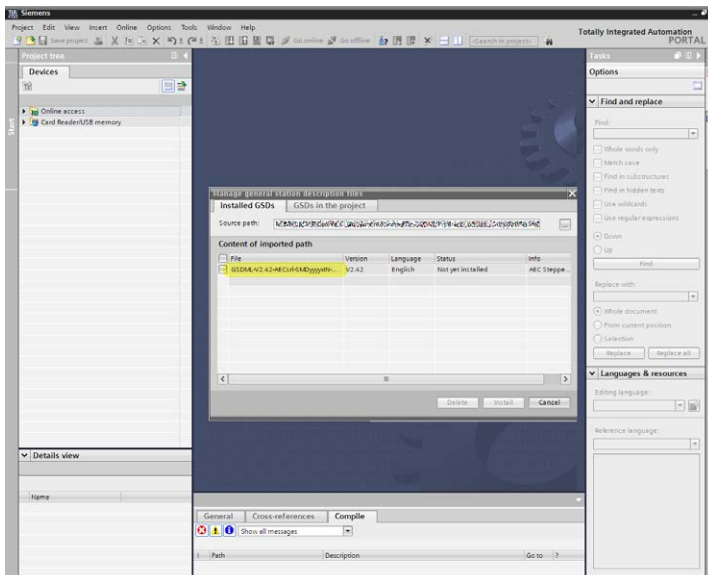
Siemens

Project Edit View Insert Online Options Tools Window Help

Save project

Go online Go offline

<Search in project>

Totally Integrated Automation PORTAL

Project tree

Devices

Online access

Card Reader/USB memory

Start

Details view

Name

Manage general station description files

Installed GSDs GSDs in the project

Source path: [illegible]

Content of imported path

| File | Version | Language | Status | Info |
|---|---|---|---|---|
| GSDML-V2.42-AECsrl-SMDyyyyMM-... | V2.42 | English | Not yet installed | AEC Steppe... |

Delete Install Cancel

General Cross-references Compile

Show all messages

Path Description Go to ?

Tasks

Options

Find and replace

Find:

Whole words only

Match case

Find in substructures

Find in hidden texts

Use wildcards

Use regular expressions

Down

Up

Find

Replace with:

Whole document

From current position

Selection

Replace Replace all

Languages & resources

Editing language:

Reference language: